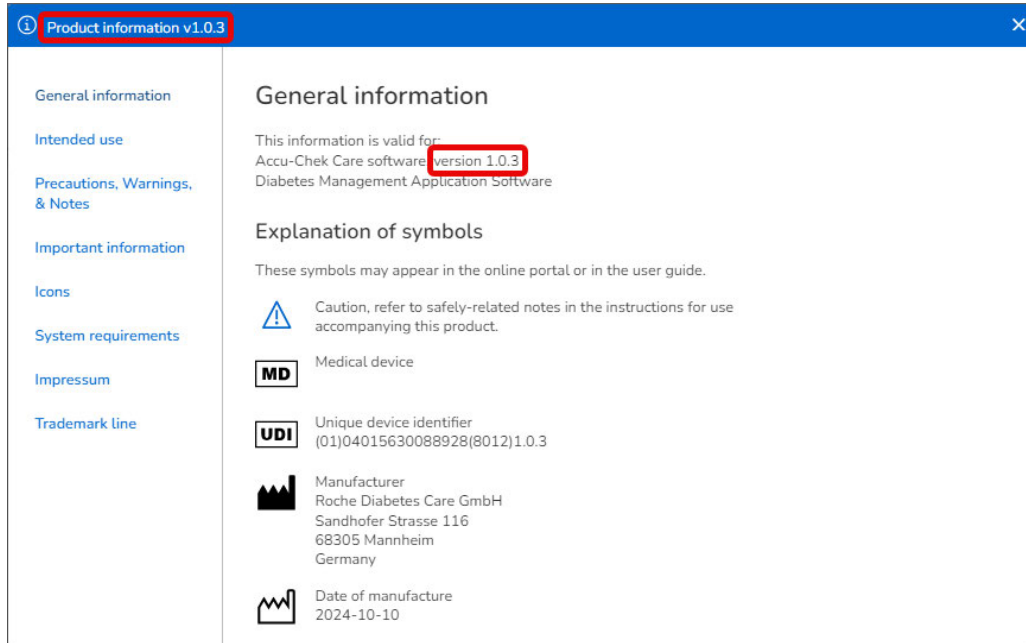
Product information v1.0.3

General information

Intended use

Precautions, Warnings, & Notes

Important information

Icons

System requirements

Impressum

Trademark line

General information

This information is valid for:
Accu-Chek Care software version 1.0.3
Diabetes Management Application Software

Explanation of symbols

These symbols may appear in the online portal or in the user guide.

Caution, refer to safely-related notes in the instructions for use accompanying this product.

MD

Medical device

UDI

Unique device identifier
(01)04015630088928(8012)1.0.3

Manufacturer
Roche Diabetes Care GmbH
Sandhofer Strasse 116
68305 Mannheim
Germany

Date of manufacture
2024-10-10